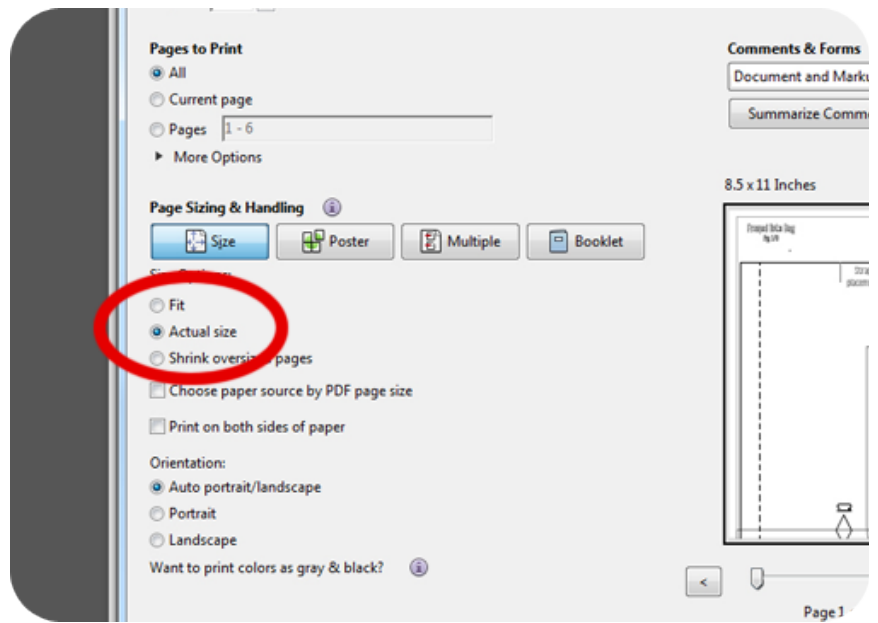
Pages to Print
All
Current page
Pages 1 - 6
More Options

Page Sizing & Handling
Size
Poster
Multiple
Booklet
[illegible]
Fit
Actual size
Shrink overs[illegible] pages
Choose paper source by PDF page size
Print on both sides of paper

Orientation:
Auto portrait/landscape
Portrait
Landscape
Want to print colors as gray & black?

Comments & Forms
Document and Marku
Summarize Comm

8.5 x 11 Inches

<
Page 1